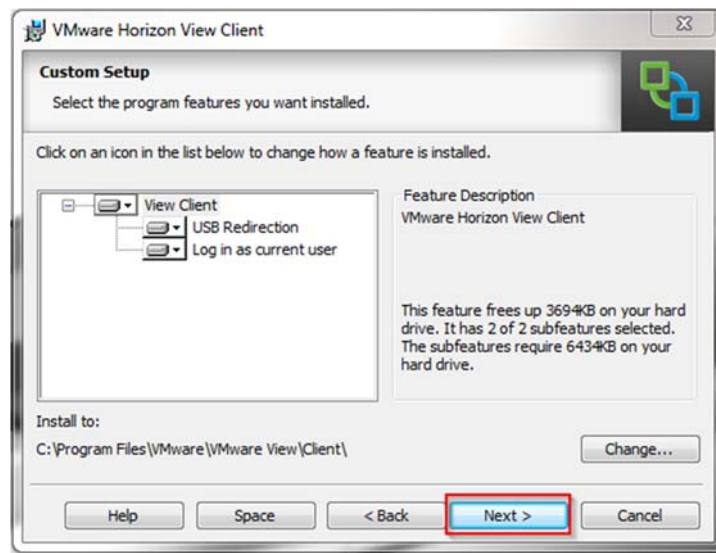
VMware Horizon View Client

Custom Setup

Select the program features you want installed.

Click on an icon in the list below to change how a feature is installed.

View Client
USB Redirection
Log in as current user

Feature Description
VMware Horizon View Client

This feature frees up 3694KB on your hard drive. It has 2 of 2 subfeatures selected. The subfeatures require 6434KB on your hard drive.

Install to:
C:\Program Files\VMware\VMware View\Client\

Change...

Help Space < Back Next > Cancel